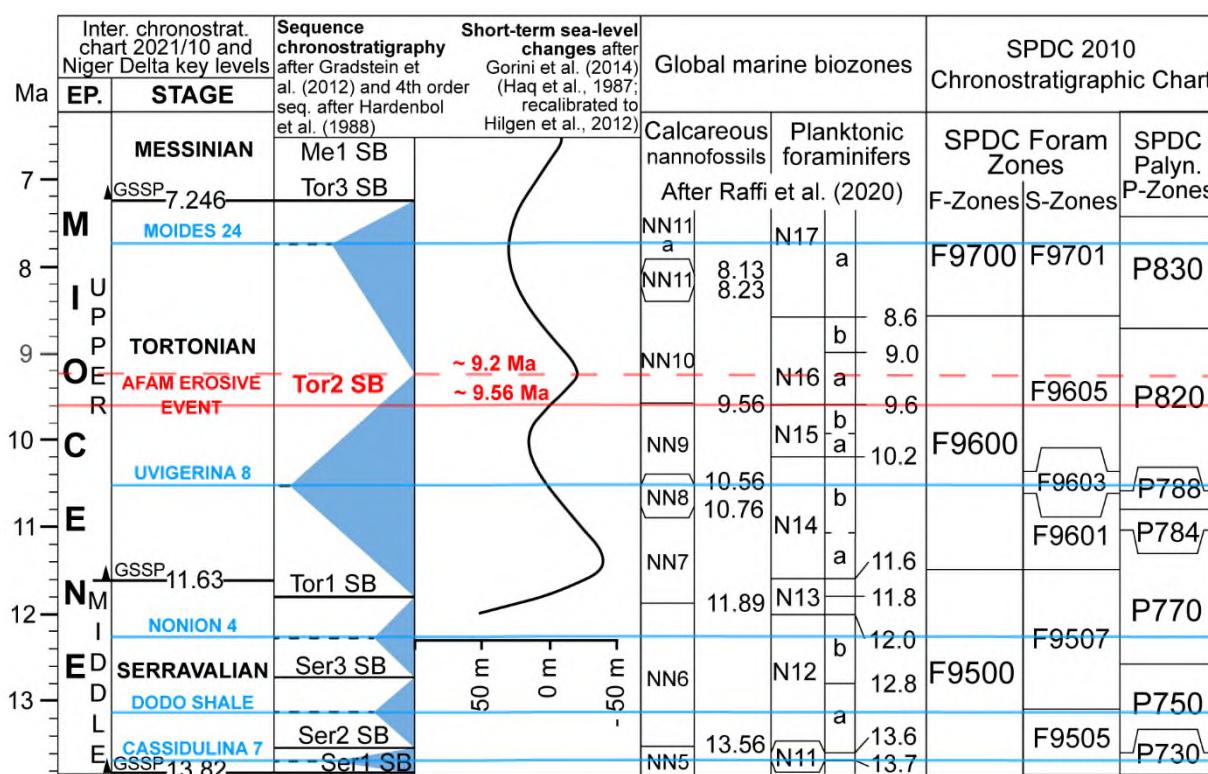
| Ma | EP. | STAGE | Sequence chronostratigraphy after Gradstein et al. (2012) and 4th order seq. after Hardenbol et al. (1988) | Short-term sea-level changes after Gorini et al. (2014) (Haq et al., 1987; recalibrated to Hilgen et al., 2012) | Calcareous nannofossils | | Planktonic foraminifers | | | SPDC Foram Zones F-Zones | S-Zones | SPDC Palyn. P-Zones |
|---|---|---|---|---|---|---|---|---|---|---|---|---|
| 7 | M | MESSINIAN | Me1 SB | | | | | | | | | |
| | | GSSP 7.246 | Tor3 SB | | | | | | | | | |
| | | MOIDES 24 | | | NN11 a | | N17 | | | | | |
| 8 | I UPPER | | | | NN11 | 8.13 8.23 | | a | | F9700 | F9701 | P830 |
| | | | | | | | | b | 8.6 | | | |
| 9 | O | TORTONIAN | | ~ 9.2 Ma | NN10 | | | | 9.0 | | | |
| | | AFAM EROSIVE EVENT | Tor2 SB | ~ 9.56 Ma | | 9.56 | N16 | a | 9.6 | | F9605 | P820 |
| 10 | C | | | | NN9 | | N15 | b a | 10.2 | F9600 | | |
| | | UVIGERINA 8 | | | NN8 | 10.56 10.76 | | b | | | F9603 | P788 |
| 11 | E | | | | NN7 | | N14 | | | | F9601 | P784 |
| | N | GSSP 11.63 | Tor1 SB | | | | | a | 11.6 | | | |
| 12 | MIDDLE | NONION 4 | | | | 11.89 | N13 | | 11.8 | | | P770 |
| | | | | 50 m 0 m -50 m | NN6 | | N12 | b | 12.0 | | F9507 | |
| 13 | E | SERRAVALIAN | Ser3 SB | | | | | | 12.8 | F9500 | | |
| | | DODO SHALE | | | | | | a | | | | P750 |
| | | CASSIDULINA 7 | Ser2 SB | | NN5 | 13.56 | N11 | | 13.6 | | F9505 | P730 |
| | | GSSP 13.82 | Ser1 SB | | | | | | 13.7 | | | |

Inter. chronostrat. chart 2021/10 and Niger Delta key levels

Global marine biozones

After Raffi et al. (2020)

SPDC 2010 Chronostratigraphic Chart